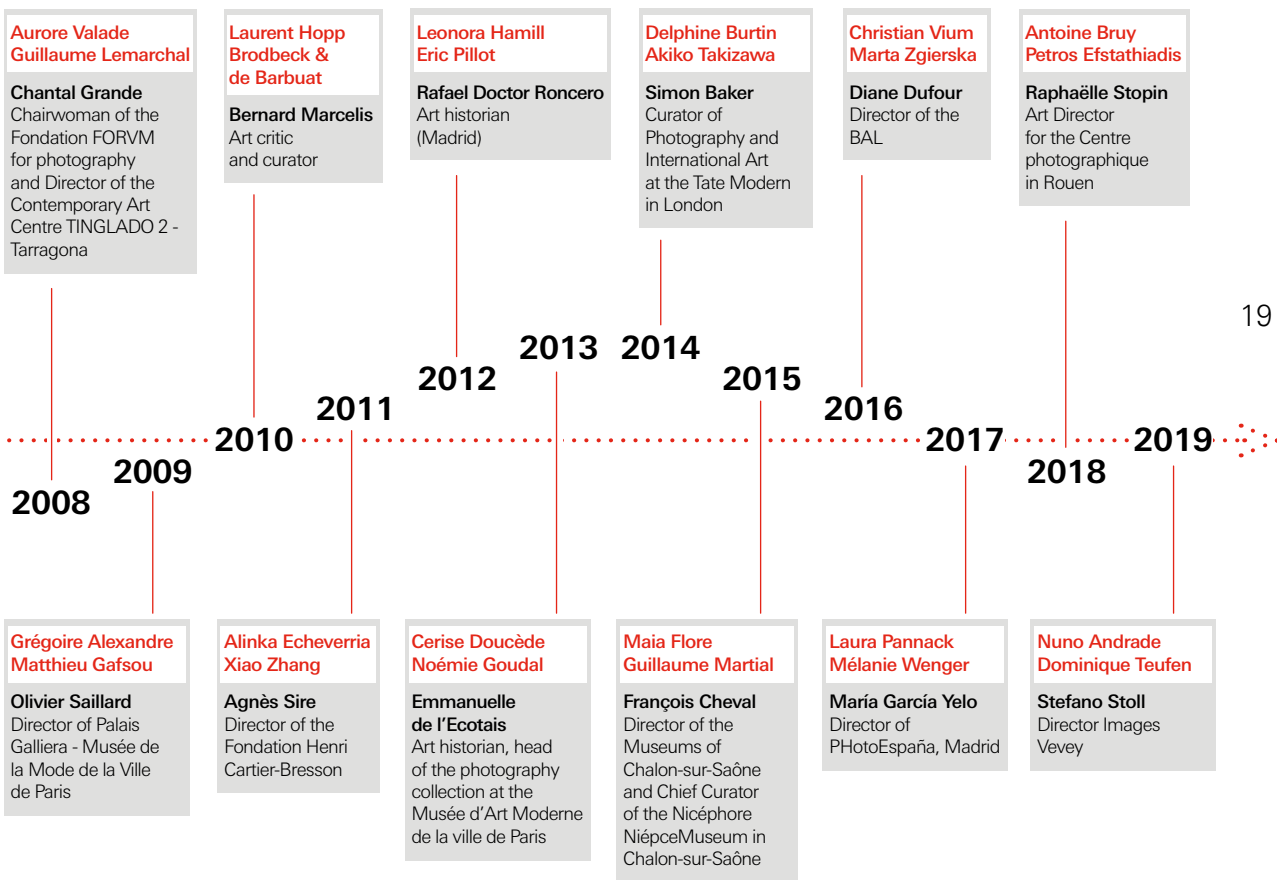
Aurore Valade
Guillaume Lemarchal

Chantal Grande
Chairwoman of the Fondation FORVM for photography and Director of the Contemporary Art Centre TINGLADO 2 - Tarragona

2008

2009

Grégoire Alexandre
Matthieu Gafsou

Olivier Saillard
Director of Palais Galliera - Musée de la Mode de la Ville de Paris

Laurent Hopp
Brodbeck & de Barbuat

Bernard Marcelis
Art critic and curator

2010

2011

Alinka Echeverria
Xiao Zhang

Agnès Sire
Director of the Fondation Henri Cartier-Bresson

Leonora Hamill
Eric Pillot

Rafael Doctor Roncero
Art historian (Madrid)

2012

2013

Cerise Doucède
Noémie Goudal

Emmanuelle de l'Ecotais
Art historian, head of the photography collection at the Musée d'Art Moderne de la ville de Paris

Delphine Burtin
Akiko Takizawa

Simon Baker
Curator of Photography and International Art at the Tate Modern in London

2014

2015

Maia Flore
Guillaume Martial

François Cheval
Director of the Museums of Chalon-sur-Saône and Chief Curator of the Nicéphore NiépceMuseum in Chalon-sur-Saône

Christian Vium
Marta Zgierska

Diane Dufour
Director of the BAL

2016

2017

Laura Pannack
Mélanie Wenger

María García Yelo
Director of PHotoEspaña, Madrid

Antoine Bruy
Petros Efstathiadis

Raphaëlle Stopin
Art Director for the Centre photographique in Rouen

2018

2019

Nuno Andrade
Dominique Teufen

Stefano Stoll
Director Images Vevey

19